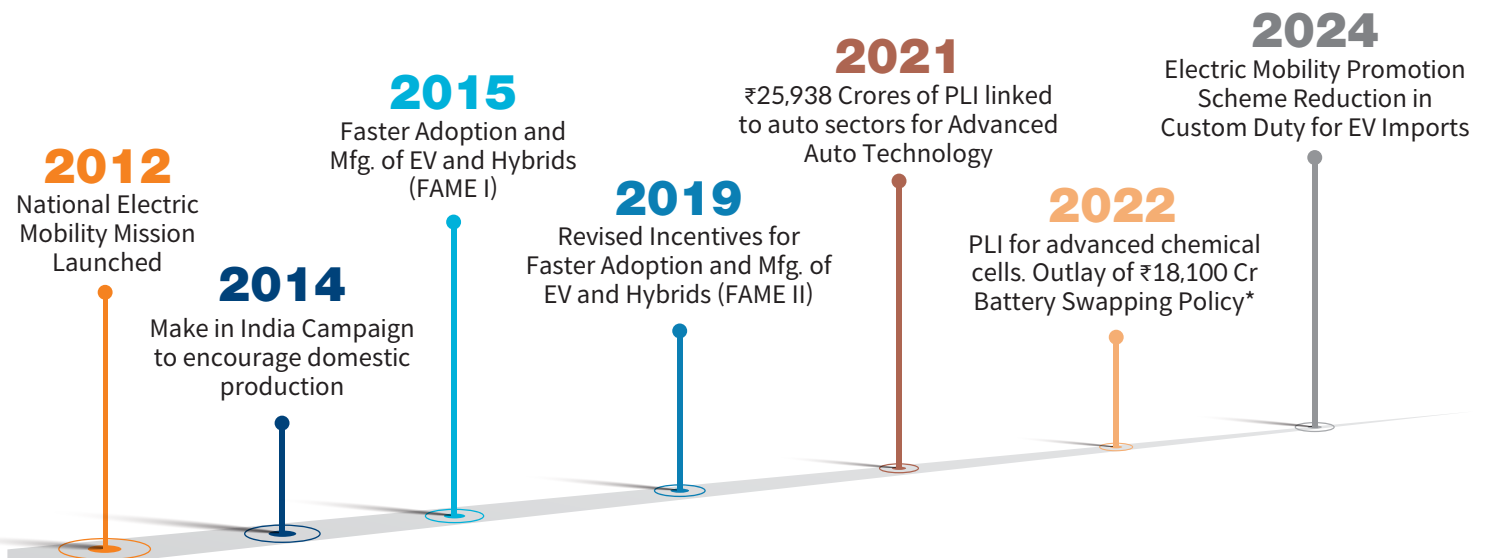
2012
National Electric Mobility Mission Launched

2014
Make in India Campaign to encourage domestic production

2015
Faster Adoption and Mfg. of EV and Hybrids (FAME I)

2019
Revised Incentives for Faster Adoption and Mfg. of EV and Hybrids (FAME II)

2021
₹25,938 Crores of PLI linked to auto sectors for Advanced Auto Technology

2022
PLI for advanced chemical cells. Outlay of ₹18,100 Cr Battery Swapping Policy*

2024
Electric Mobility Promotion Scheme Reduction in Custom Duty for EV Imports